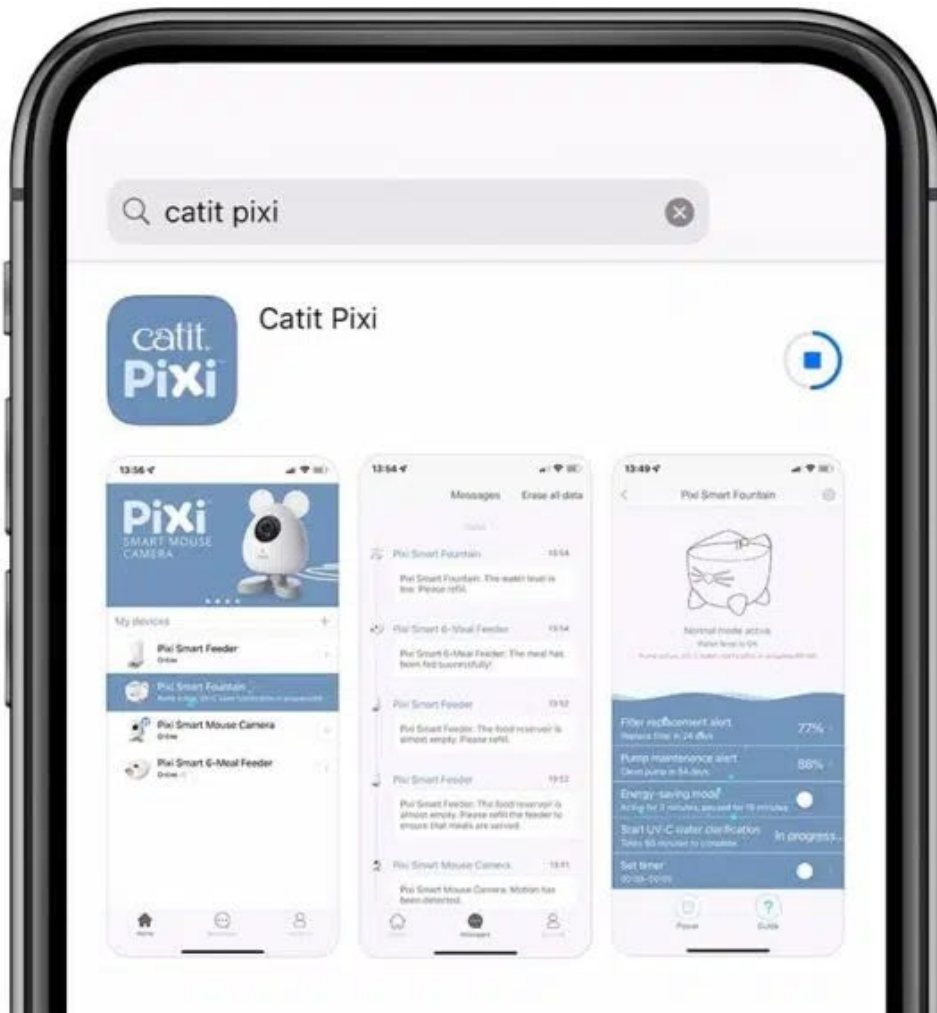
catit pixi

catit
PiXi

Catit Pixi

13:56

PiXi
SMART MOUSE CAMERA

My devices

Pixi Smart Feeder
Online

Pixi Smart Fountain
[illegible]

Pixi Smart Mouse Camera
Online

Pixi Smart 6-Meal Feeder
Online

13:54

Messages Erase all data

Pixi Smart Fountain 13:54
Pixi Smart Fountain: The water level is low. Please refill.

Pixi Smart 6-Meal Feeder 13:54
Pixi Smart 6-Meal Feeder: The meal has been fed successfully!

Pixi Smart Feeder 13:52
Pixi Smart Feeder: The food reservoir is almost empty. Please refill.

Pixi Smart Feeder 13:52
Pixi Smart Feeder: The food reservoir is almost empty. Please refill the feeder to ensure that meals are served.

Pixi Smart Mouse Camera 13:51
Pixi Smart Mouse Camera: Motion has been detected.

Messages

13:49

Pixi Smart Fountain

Normal mode active
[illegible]

Filter replacement alert 77%
Replace filter in 24 days

Pump maintenance alert 88%
Clean pump in 54 days

Energy-saving mode
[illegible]

Start UV-C water clarification In progress...
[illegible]

Set timer
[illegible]

Power Guide